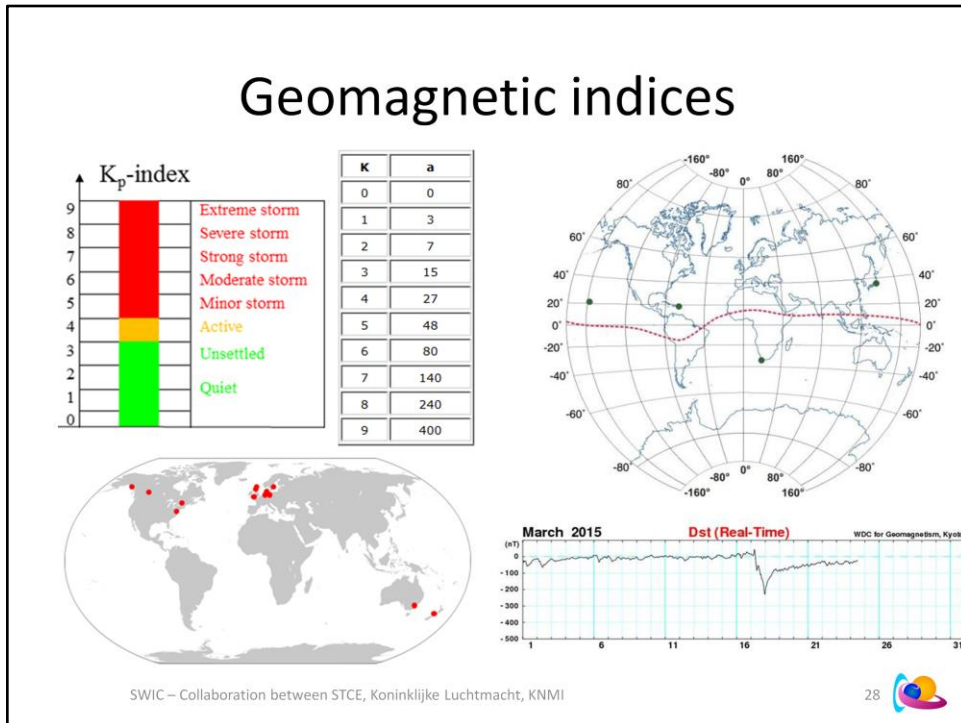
Geomagnetic indices

$K_p$-index

9
8
7
6
5
4
3
2
1
0

Extreme storm
Severe storm
Strong storm
Moderate storm
Minor storm
Active
Unsettled
Quiet

| K | a |
|---|---|
| 0 | 0 |
| 1 | 3 |
| 2 | 7 |
| 3 | 15 |
| 4 | 27 |
| 5 | 48 |
| 6 | 80 |
| 7 | 140 |
| 8 | 240 |
| 9 | 400 |

-160° -80° 0° 80° 160°
80° 80°
60° 60°
40° 40°
20° 20°
0° 0°
-20° -20°
-40° -40°
-60° -60°
-80° -80°
-80° 0° 80°
-160° 160°

March 2015
Dst (Real-Time)
WDC for Geomagnetism, Kyoto
(nT)
0
-100
-200
-300
-400
-500
1 6 11 16 21 26 31

SWIC – Collaboration between STCE, Koninklijke Luchtmacht, KNMI

28